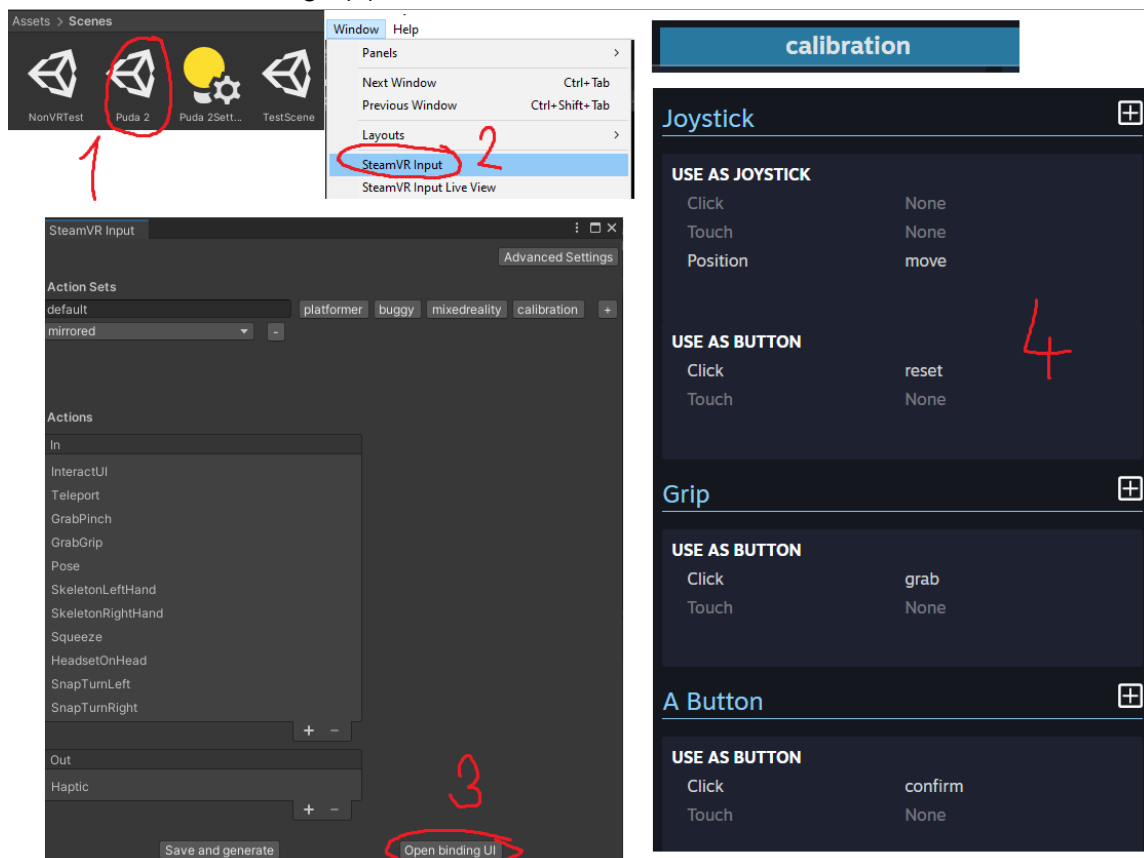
Assets > Scenes

NonVRTest
Puda 2
Puda 2Sett...
TestScene

1

Window Help
Panels
Next Window Ctrl+Tab
Previous Window Ctrl+Shift+Tab
Layouts
SteamVR Input
SteamVR Input Live View

2

calibration

SteamVR Input
Advanced Settings
Action Sets
default
platformer buggy mixedreality calibration +
mirrored
-
Actions
In
InteractUI
Teleport
GrabPinch
GrabGrip
Pose
SkeletonLeftHand
SkeletonRightHand
Squeeze
HeadsetOnHead
SnapTurnLeft
SnapTurnRight
+ −
Out
Haptic
+ −
Save and generate
Open binding UI

3

Joystick
USE AS JOYSTICK
| | |
|---|---|
| Click | None |
| Touch | None |
| Position | move |

USE AS BUTTON
| | |
|---|---|
| Click | reset |
| Touch | None |

4

Grip
USE AS BUTTON
| | |
|---|---|
| Click | grab |
| Touch | None |

A Button
USE AS BUTTON
| | |
|---|---|
| Click | confirm |
| Touch | None |